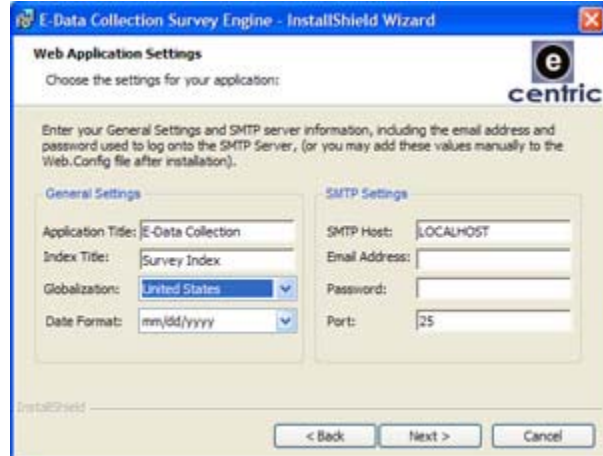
E-Data Collection Survey Engine - InstallShield Wizard

Web Application Settings

Choose the settings for your application:

e centric

Enter your General Settings and SMTP server information, including the email address and password used to log onto the SMTP Server, (or you may add these values manually to the Web.Config file after installation).

General Settings

Application Title: E-Data Collection

Index Title: Survey Index

Globalization: United States

Date Format: mm/dd/yyyy

SMTP Settings

SMTP Host: LOCALHOST

Email Address:

Password:

Port: 25

InstallShield

< Back

Next >

Cancel